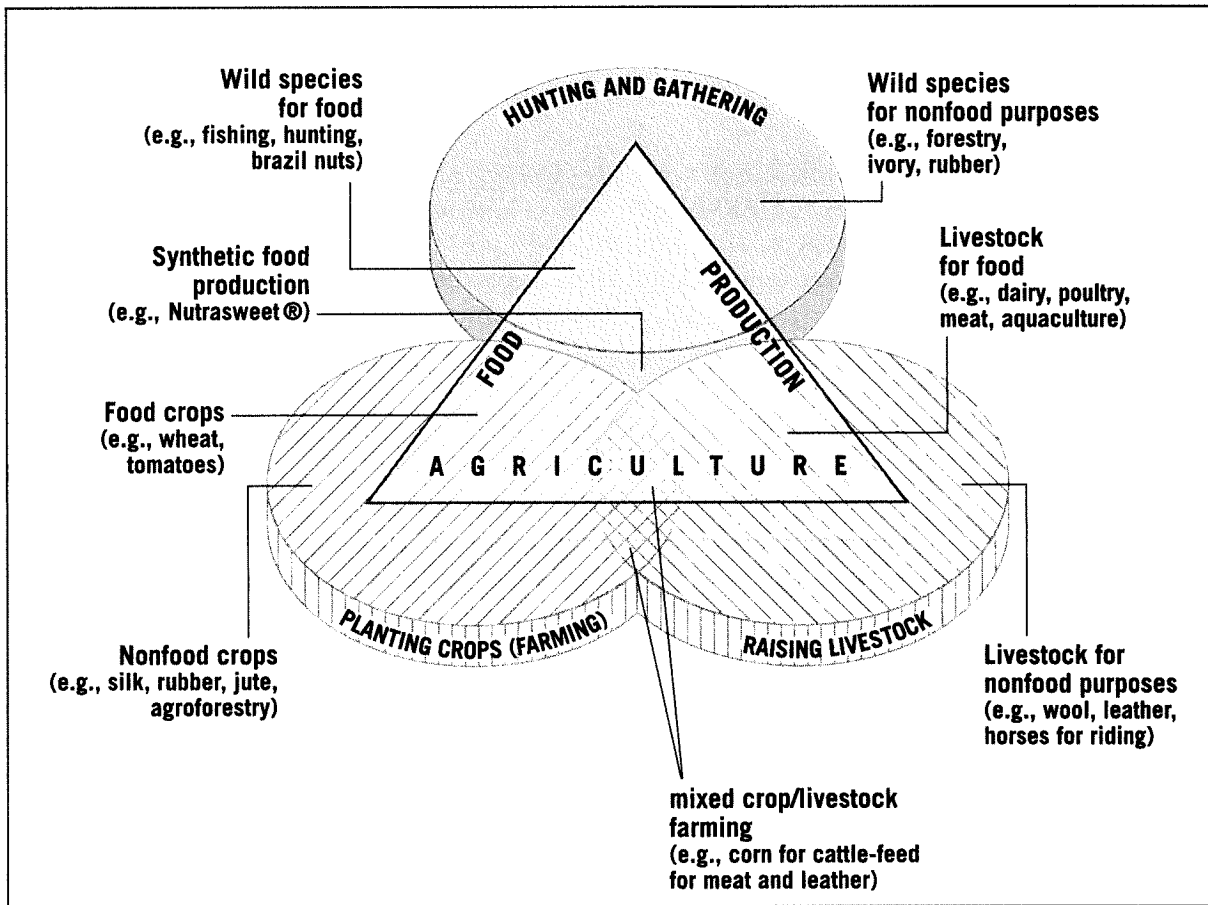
Wild species for food (e.g., fishing, hunting, brazil nuts)

HUNTING AND GATHERING

Wild species for nonfood purposes (e.g., forestry, ivory, rubber)

Synthetic food production (e.g., Nutrasweet®)

Livestock for food (e.g., dairy, poultry, meat, aquaculture)

FOOD

PRODUCTION

Food crops (e.g., wheat, tomatoes)

A G R I C U L T U R E

Nonfood crops (e.g., silk, rubber, jute, agroforestry)

PLANTING CROPS (FARMING)

RAISING LIVESTOCK

Livestock for nonfood purposes (e.g., wool, leather, horses for riding)

mixed crop/livestock farming (e.g., corn for cattle-feed for meat and leather)